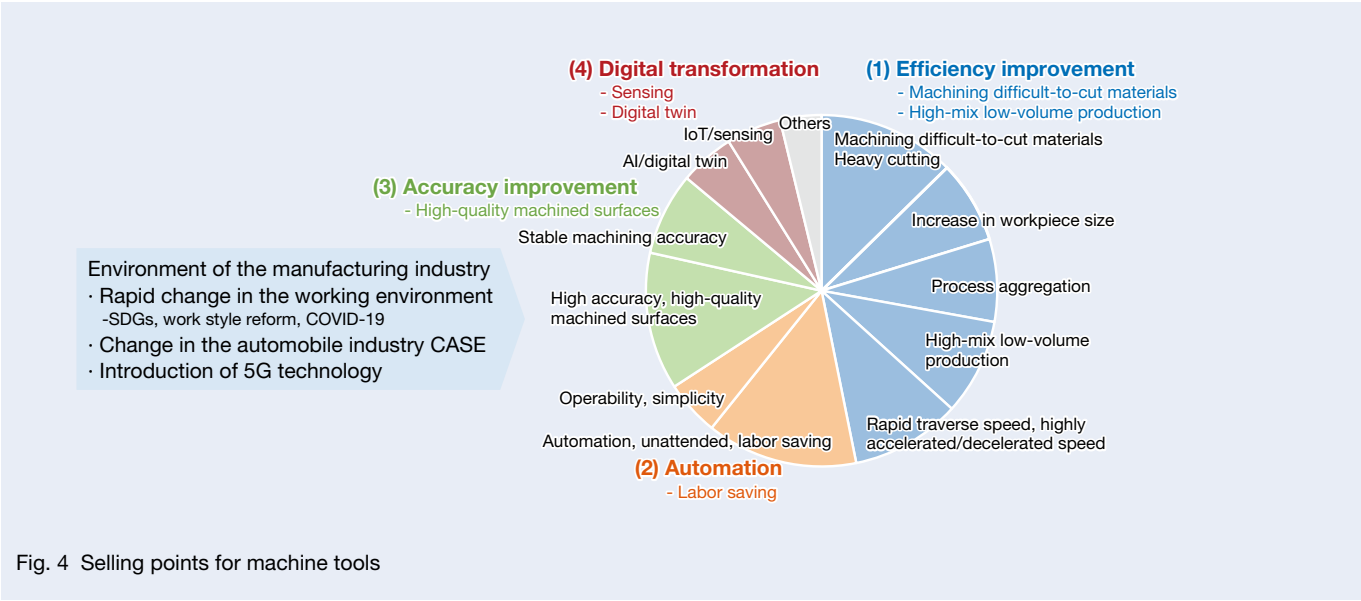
(4) Digital transformation
- Sensing
- Digital twin

(1) Efficiency improvement
- Machining difficult-to-cut materials
- High-mix low-volume production

(3) Accuracy improvement
- High-quality machined surfaces

Environment of the manufacturing industry
· Rapid change in the working environment
-SDGs, work style reform, COVID-19
· Change in the automobile industry CASE
· Introduction of 5G technology

Others
IoT/sensing
AI/digital twin
Machining difficult-to-cut materials
Heavy cutting
Increase in workpiece size
Process aggregation
High-mix low-volume production
Rapid traverse speed, highly accelerated/decelerated speed
Stable machining accuracy
High accuracy, high-quality machined surfaces
Operability, simplicity
Automation, unattended, labor saving

(2) Automation
- Labor saving

Fig. 4 Selling points for machine tools